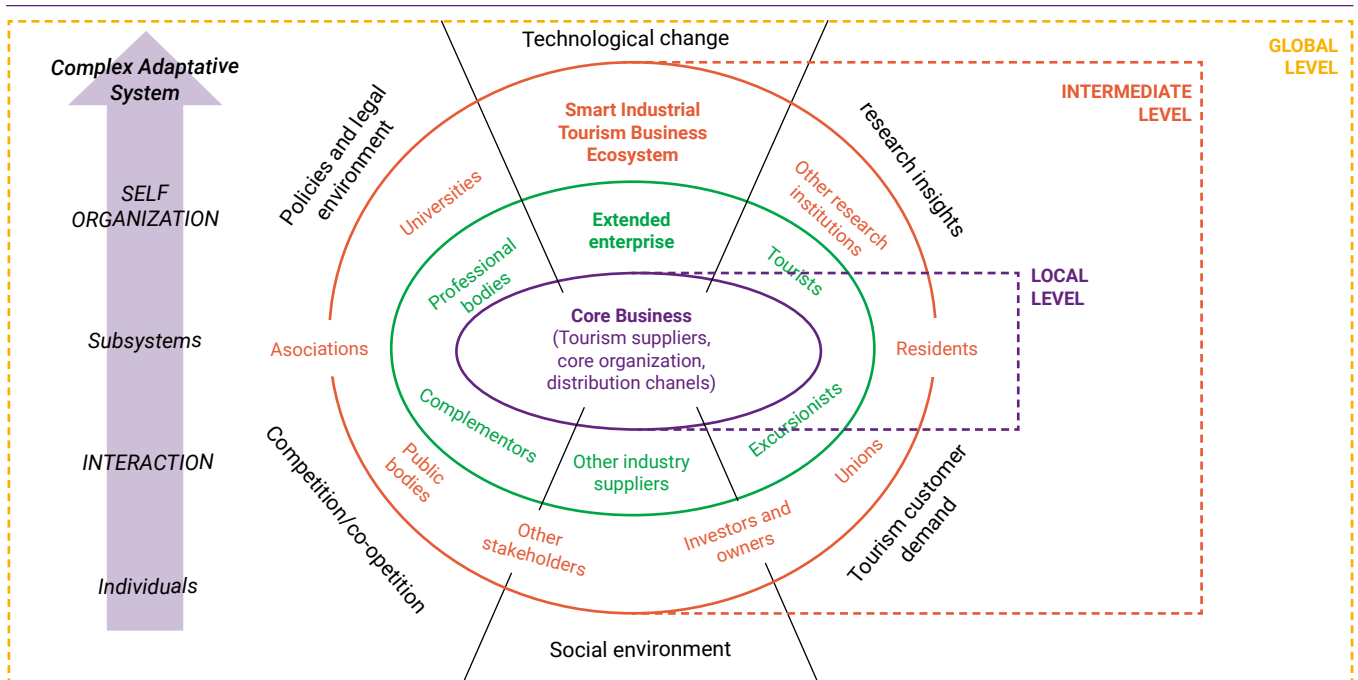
Complex Adaptative System

SELF ORGANIZATION

Subsystems

INTERACTION

Individuals

Technological change

GLOBAL LEVEL

INTERMEDIATE LEVEL

Policies and legal environment

Smart Industrial Tourism Business Ecosystem

research insights

Universities

Other research institutions

Extended enterprise

Professional bodies

Tourists

LOCAL LEVEL

Core Business (Tourism suppliers, core organization, distribution chanels)

Asociations

Residents

Complementors

Excursionists

Public bodies

Other industry suppliers

Unions

Competition/co-opetition

Other stakeholders

Investors and owners

Tourism customer demand

Social environment